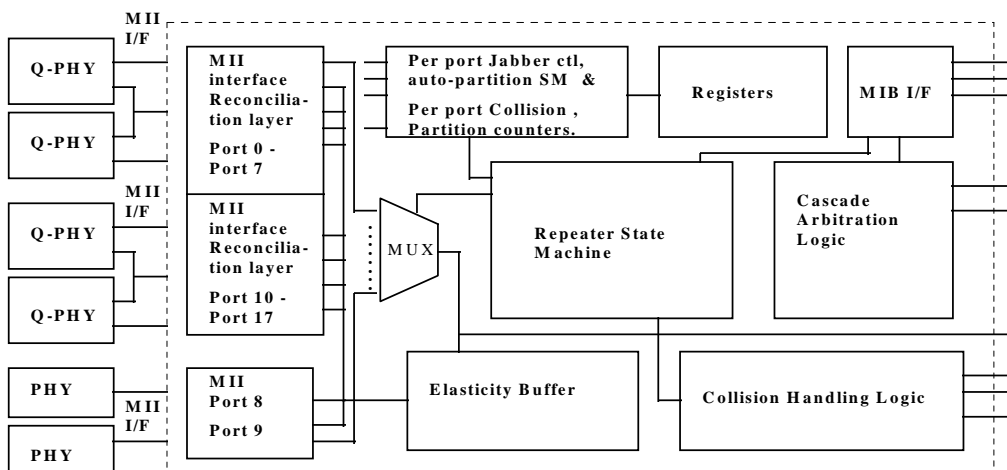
MII I/F

Q-PHY

Q-PHY

MII I/F

Q-PHY

Q-PHY

PHY

MII I/F

PHY

MII interface Reconciliation layer

Port 0 - Port 7

MII interface Reconciliation layer

Port 10 - Port 17

MII Port 8

Port 9

MUX

Per port Jabber ctl, auto-partition SM &

Per port Collision , Partition counters.

Registers

MIB I/F

Repeater State Machine

Cascade Arbitration Logic

Elasticity Buffer

Collision Handling Logic